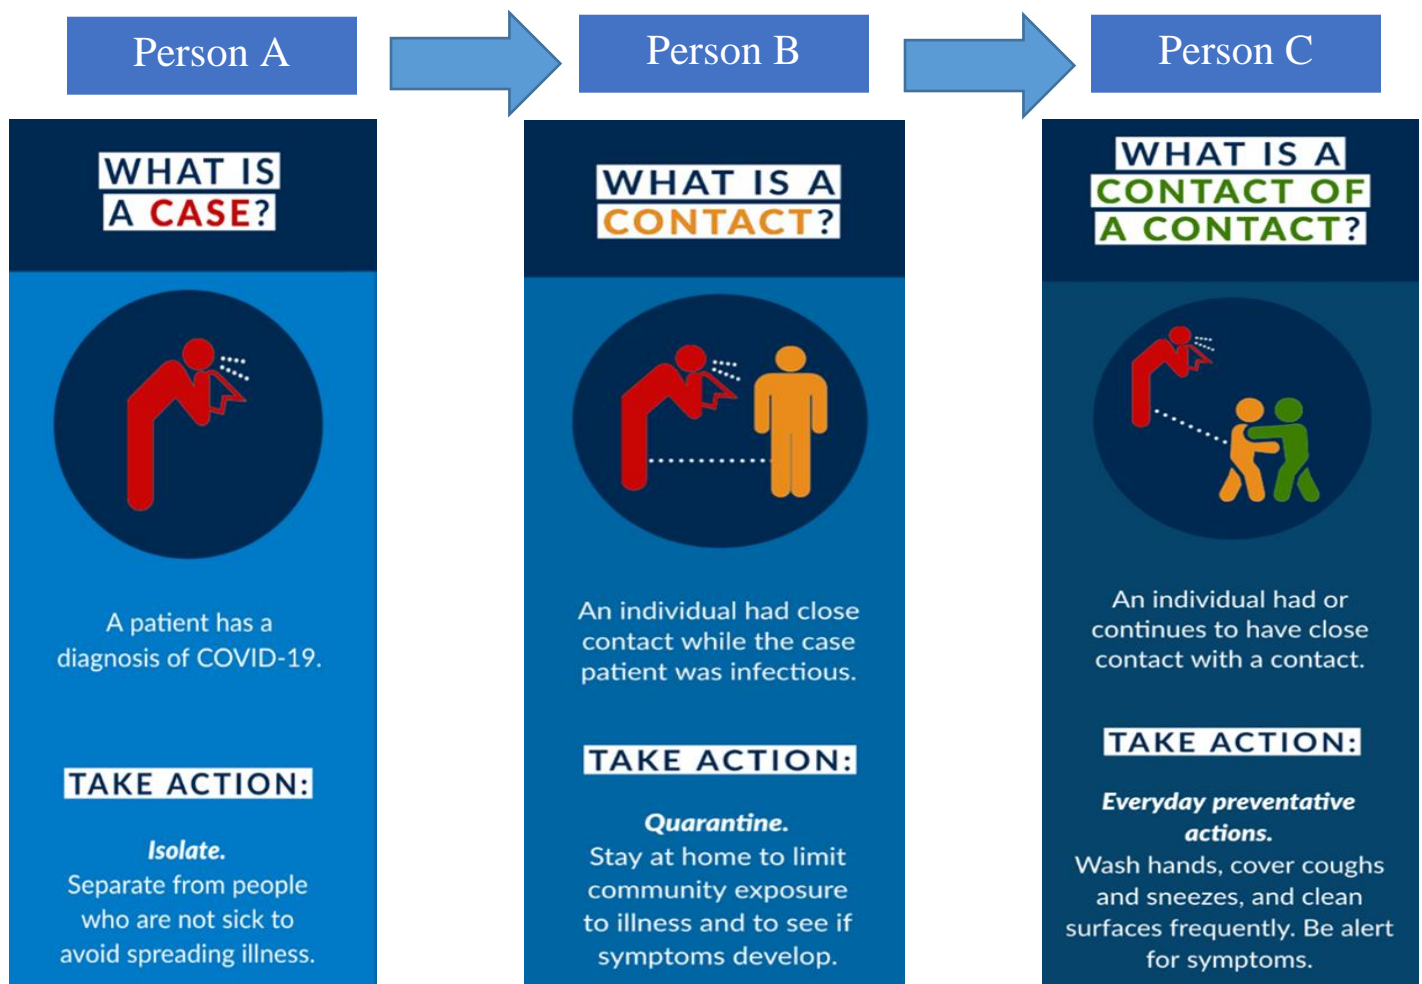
Person A

Person B

Person C

WHAT IS A CASE?

A patient has a diagnosis of COVID-19.

TAKE ACTION:

Isolate.
Separate from people who are not sick to avoid spreading illness.

WHAT IS A CONTACT?

An individual had close contact while the case patient was infectious.

TAKE ACTION:

Quarantine.
Stay at home to limit community exposure to illness and to see if symptoms develop.

WHAT IS A CONTACT OF A CONTACT?

An individual had or continues to have close contact with a contact.

TAKE ACTION:

Everyday preventative actions.
Wash hands, cover coughs and sneezes, and clean surfaces frequently. Be alert for symptoms.